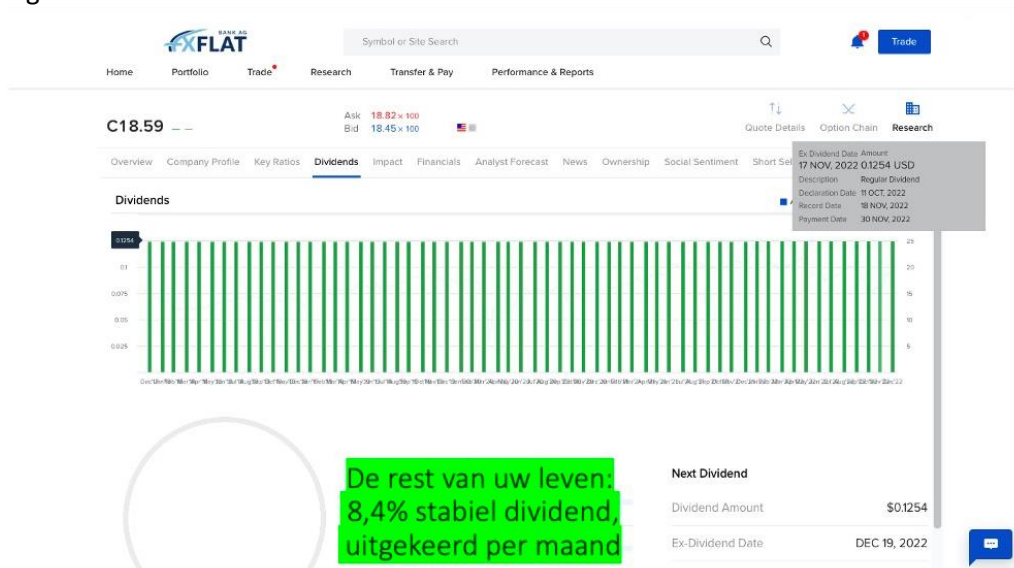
BANK AG FXFLAT

Symbol or Site Search

1

Trade

Home Portfolio Trade Research Transfer & Pay Performance & Reports

C18.59 – –

Ask 18.82 x 100
Bid 18.45 x 100

Quote Details Option Chain Research

Overview Company Profile Key Ratios Dividends Impact Financials Analyst Forecast News Ownership Social Sentiment Short Sel

Ex Dividend Date Amount
17 NOV, 2022 0.1254 USD
Description Regular Dividend
Declaration Date 11 OCT, 2022
Record Date 18 NOV, 2022
Payment Date 30 NOV, 2022

Dividends

0.1254
0.1
0.075
0.05
0.025

25
20
15
10
5

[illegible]

De rest van uw leven:
8,4% stabiel dividend,
uitgekeerd per maand

Next Dividend

Dividend Amount $0.1254

Ex-Dividend Date DEC 19, 2022